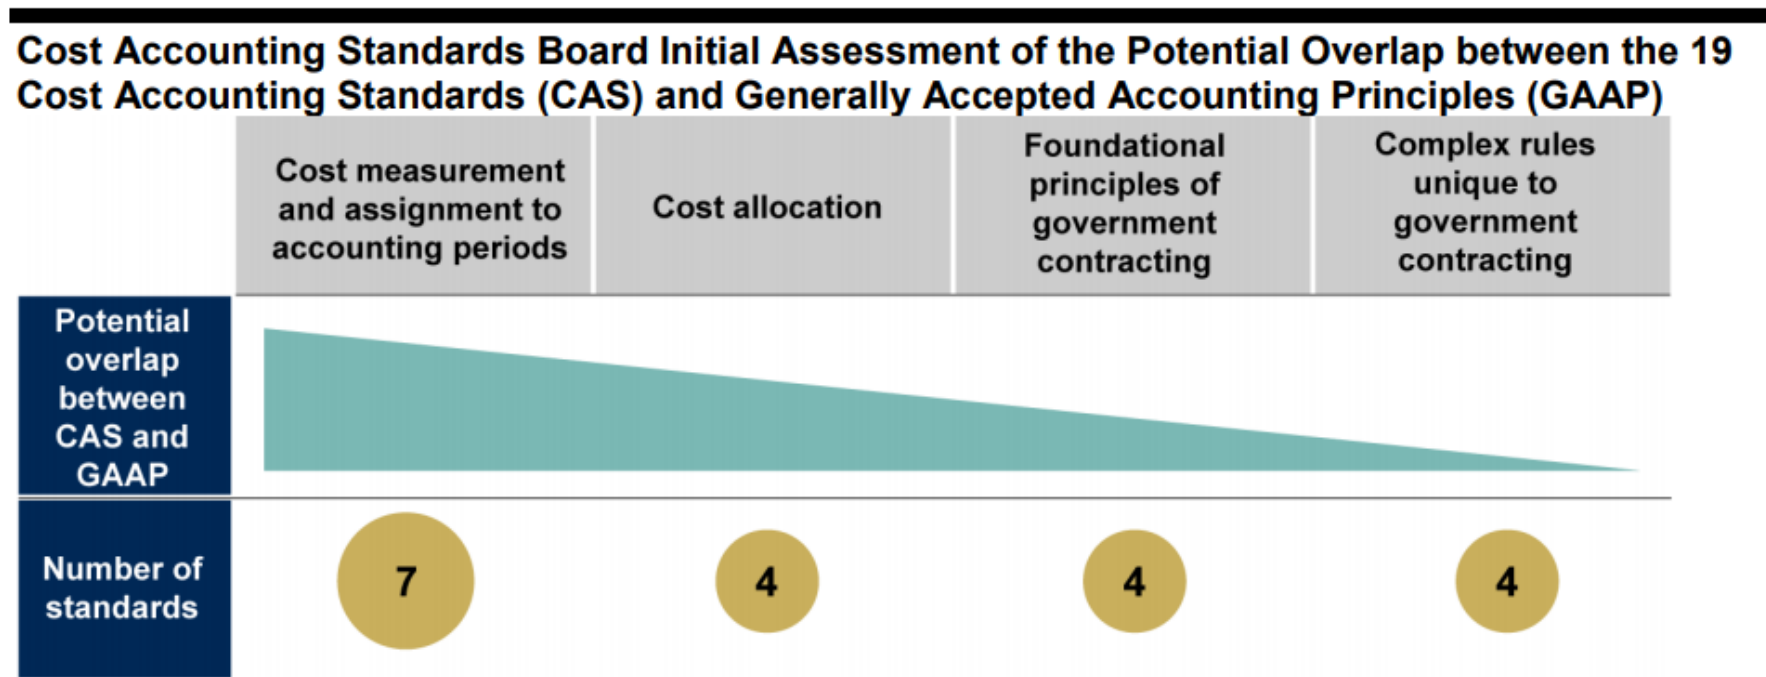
Cost Accounting Standards Board Initial Assessment of the Potential Overlap between the 19 Cost Accounting Standards (CAS) and Generally Accepted Accounting Principles (GAAP)

| | Cost measurement and assignment to accounting periods | Cost allocation | Foundational principles of government contracting | Complex rules unique to government contracting |
|---|---|---|---|---|
| Potential overlap between CAS and GAAP | | | | |
| Number of standards | 7 | 4 | 4 | 4 |